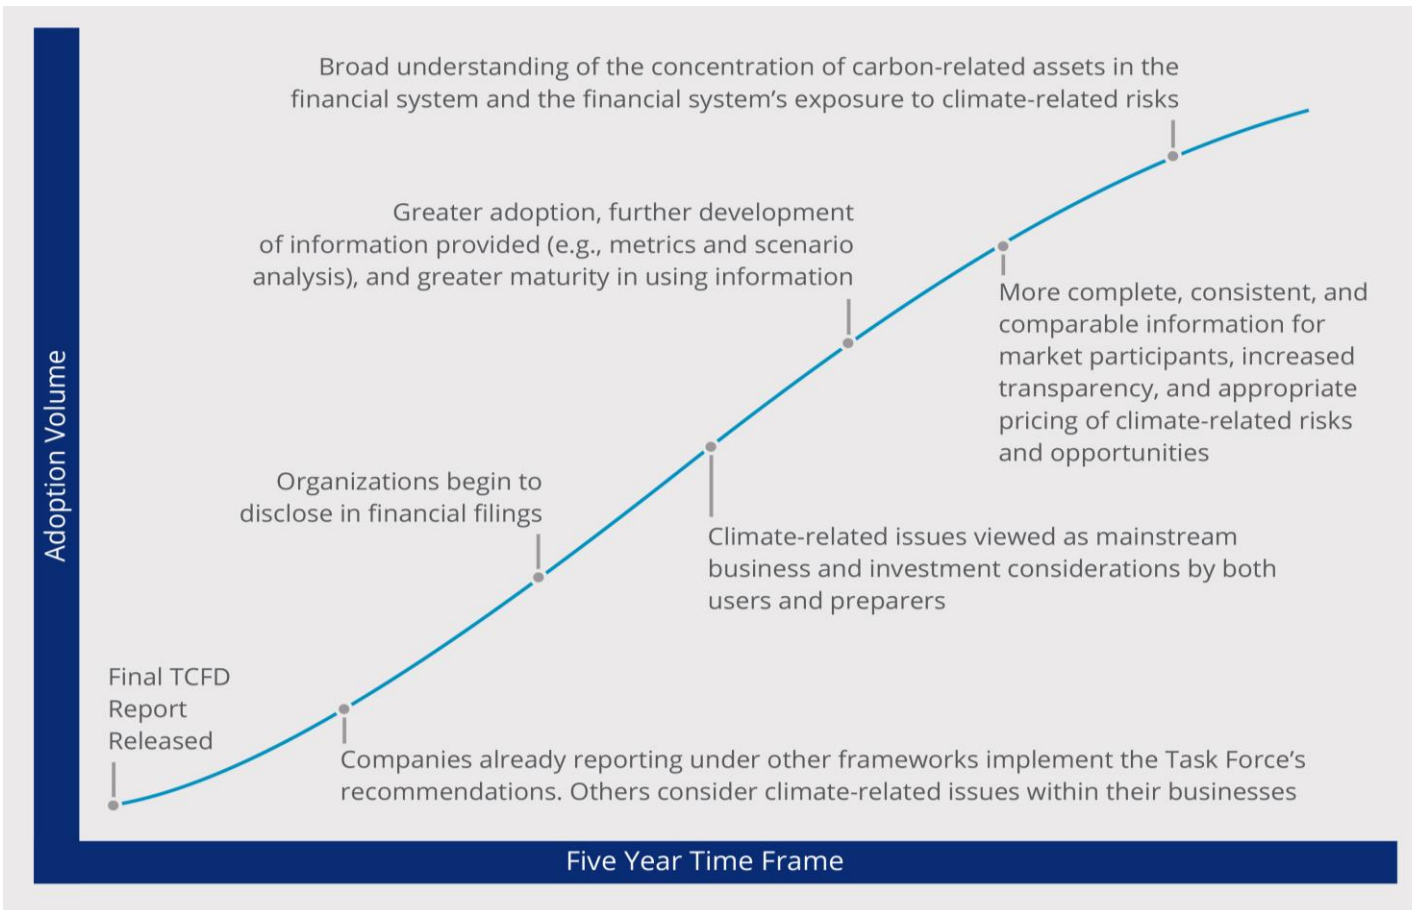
Broad understanding of the concentration of carbon-related assets in the financial system and the financial system's exposure to climate-related risks

Greater adoption, further development of information provided (e.g., metrics and scenario analysis), and greater maturity in using information

More complete, consistent, and comparable information for market participants, increased transparency, and appropriate pricing of climate-related risks and opportunities

Adoption Volume

Organizations begin to disclose in financial filings

Climate-related issues viewed as mainstream business and investment considerations by both users and preparers

Final TCFD Report Released

Companies already reporting under other frameworks implement the Task Force's recommendations. Others consider climate-related issues within their businesses

Five Year Time Frame